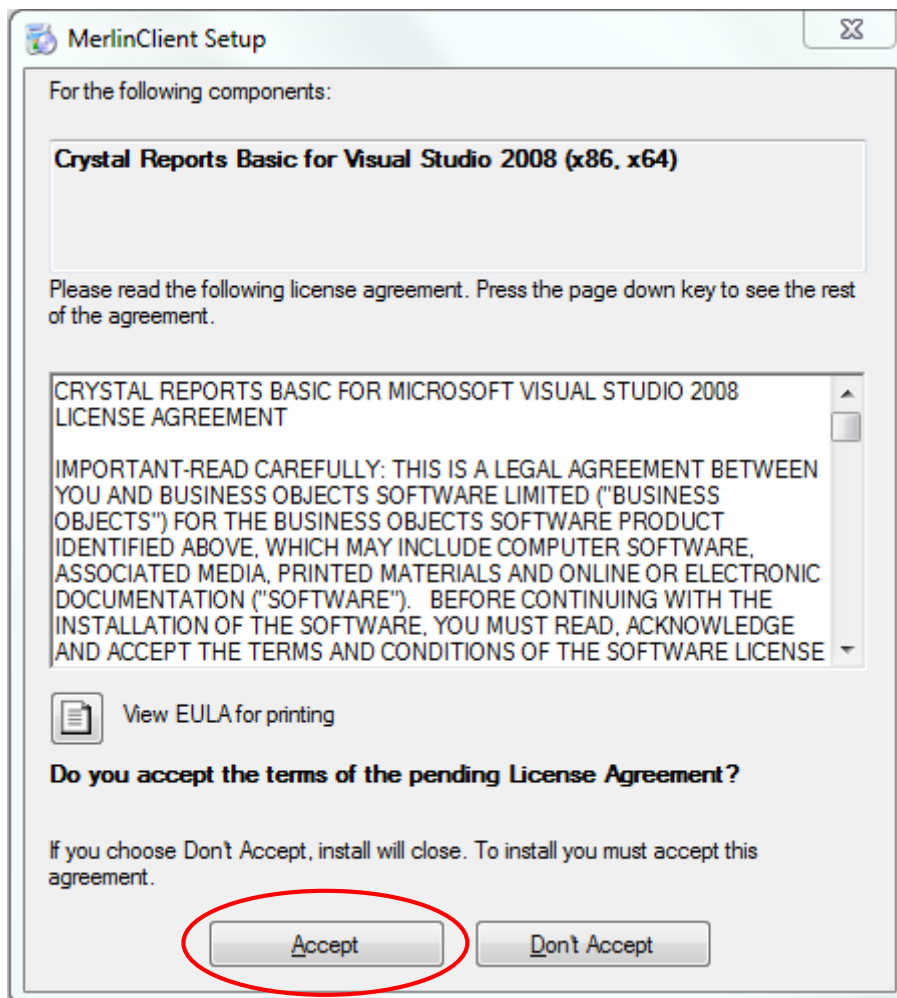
MerlinClient Setup

For the following components:

Crystal Reports Basic for Visual Studio 2008 (x86, x64)

Please read the following license agreement. Press the page down key to see the rest of the agreement.

CRYSTAL REPORTS BASIC FOR MICROSOFT VISUAL STUDIO 2008 LICENSE AGREEMENT

IMPORTANT-READ CAREFULLY: THIS IS A LEGAL AGREEMENT BETWEEN YOU AND BUSINESS OBJECTS SOFTWARE LIMITED ("BUSINESS OBJECTS") FOR THE BUSINESS OBJECTS SOFTWARE PRODUCT IDENTIFIED ABOVE, WHICH MAY INCLUDE COMPUTER SOFTWARE, ASSOCIATED MEDIA, PRINTED MATERIALS AND ONLINE OR ELECTRONIC DOCUMENTATION ("SOFTWARE"). BEFORE CONTINUING WITH THE INSTALLATION OF THE SOFTWARE, YOU MUST READ, ACKNOWLEDGE AND ACCEPT THE TERMS AND CONDITIONS OF THE SOFTWARE LICENSE

View EULA for printing

Do you accept the terms of the pending License Agreement?

If you choose Don't Accept, install will close. To install you must accept this agreement.

Accept

Don't Accept